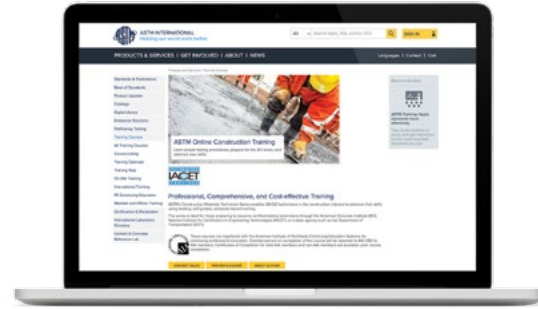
ASTM INTERNATIONAL
Helping our world work better

SIGN IN

PRODUCTS & SERVICES | GET INVOLVED | ABOUT | NEWS

Languages | Contact | Cart

Standards & Publications
Book of Standards
Product Updates
Catalogs
Digital Library
Enterprise Solutions
Proficiency Testing
Training Courses
All Training Courses
Course Listing
Training Calendar
Training Map
On-Site Training
International Training
PE Continuing Education
Standard and Other Training
Certification & Declaration
International Laboratory Directory
Cement & Concrete Reference Lab

ASTM Online Construction Training

IACET

Professional, Comprehensive, and Cost-effective Training

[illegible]

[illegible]

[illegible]

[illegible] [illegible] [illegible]